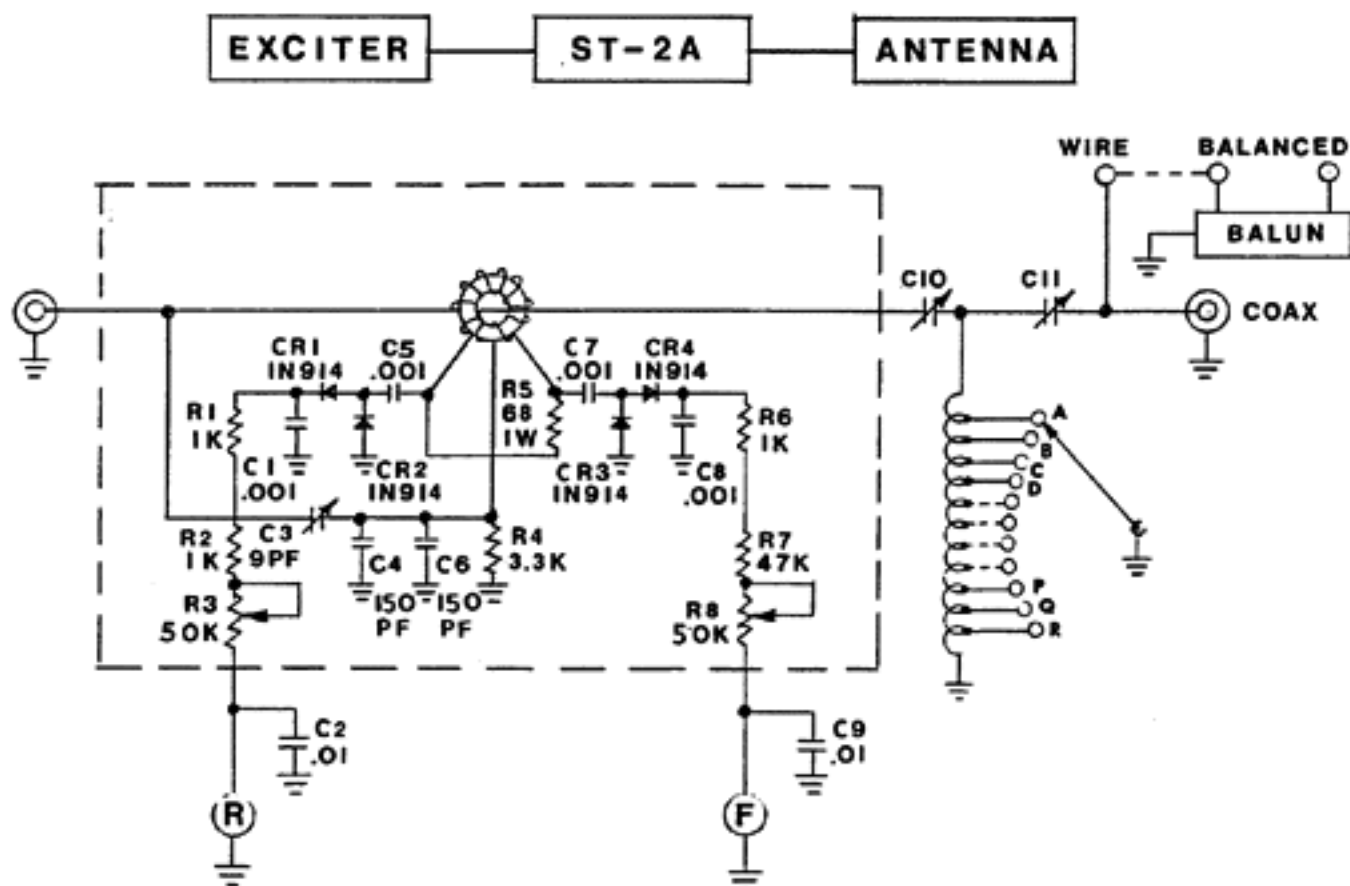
EXCITER
ST-2A
ANTENNA

WIRE
BALANCED
BALUN
C10
C11
COAX

CR1
IN914
C5
.001
C7
.001
CR4
IN914
R5
68
1W
R1
1K
R6
1K
C1
.001
CR2
IN914
CR3
IN914
C8
.001
R2
1K
C3
9PF
R4
3.3K
R7
47K
C4
150
PF
C6
150
PF
R3
50K
R8
50K
C2
.01
C9
.01
R
F
A
B
C
D
P
Q
R